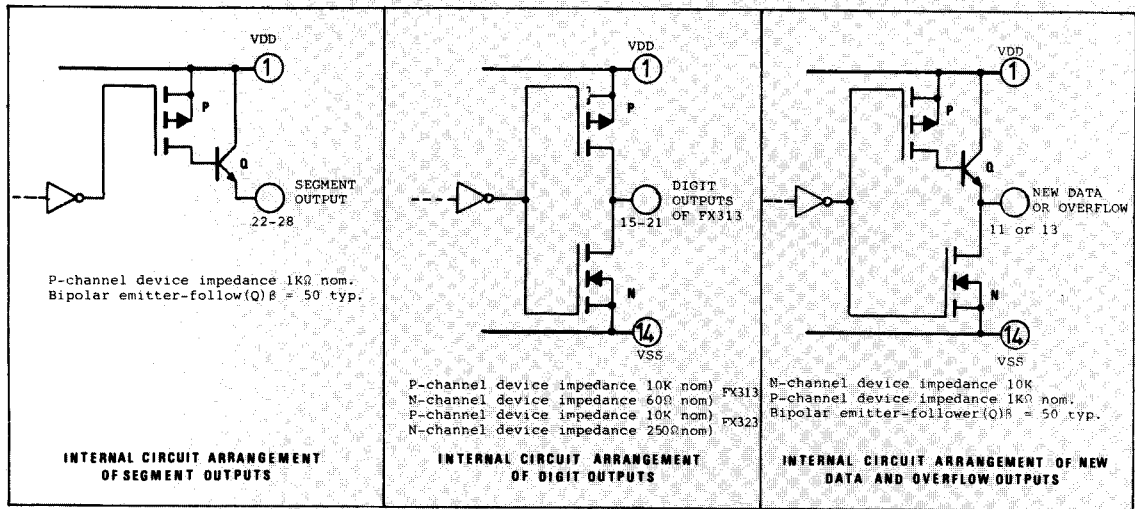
VDD
1
P
Q
SEGMENT OUTPUT
22-28

P-channel device impedance 1KΩ nom.
Bipolar emitter-follow(Q)β = 50 typ.

INTERNAL CIRCUIT ARRANGEMENT OF SEGMENT OUTPUTS

VDD
1
P
DIGIT OUTPUTS OF FX313
15-21
N
14
VSS

P-channel device impedance 10K nom)
N-channel device impedance 60Ω nom) FX313
P-channel device impedance 10K nom)
N-channel device impedance 250Ω nom) FX323

INTERNAL CIRCUIT ARRANGEMENT OF DIGIT OUTPUTS

VDD
1
P
Q
NEW DATA OR OVERFLOW
11 or 13
N
14
VSS

N-channel device impedance 10K
P-channel device impedance 1KΩ nom.
Bipolar emitter-follower(Q)β = 50 typ.

INTERNAL CIRCUIT ARRANGEMENT OF NEW DATA AND OVERFLOW OUTPUTS